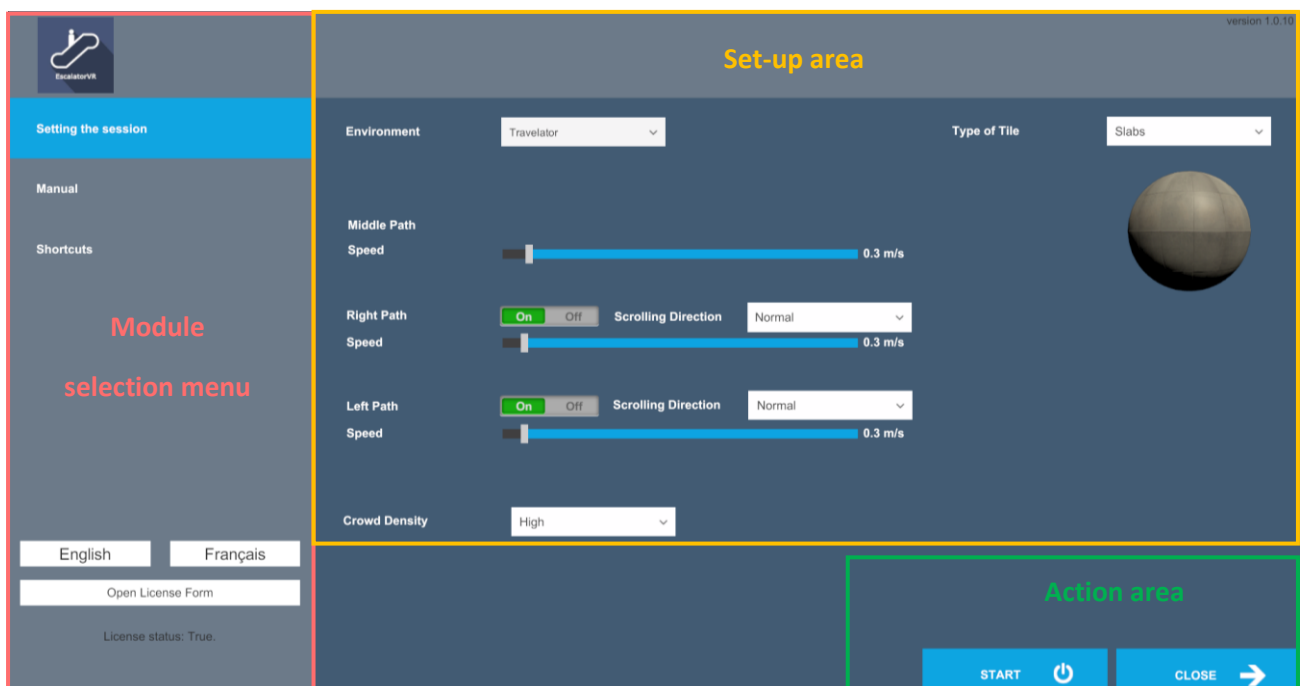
EscalatorVR

Setting the session

Manual

Shortcuts

Module selection menu

English

Français

Open License Form

License status: True.

version 1.0.10

Set-up area

Environment Travelator

Type of Tile Slabs

Middle Path
Speed 0.3 m/s

Right Path On Off Scrolling Direction Normal
Speed 0.3 m/s

Left Path On Off Scrolling Direction Normal
Speed 0.3 m/s

Crowd Density High

Action area

START

CLOSE